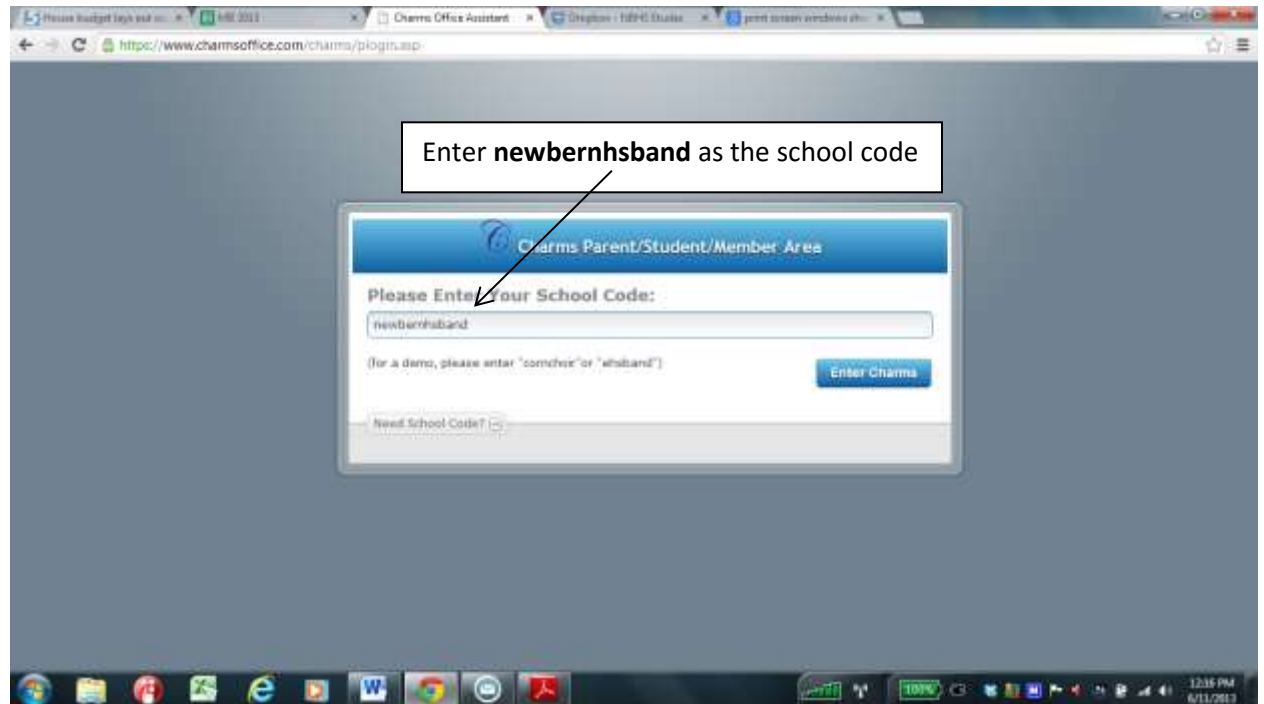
House budget lays out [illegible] | MB 2013 | Charms Office Assistant | Dropbox - NBHS Studio | print screen windows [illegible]

https://www.charmsoffice.com/charms/plogin.asp

Enter **newbernhsband** as the school code

Charms Parent/Student/Member Area

Please Enter Your School Code:

newbernhsband

(for a demo, please enter "cornchoir" or "ahsband")

Enter Charms

Need School Code?

100%

12:16 PM
6/11/2013